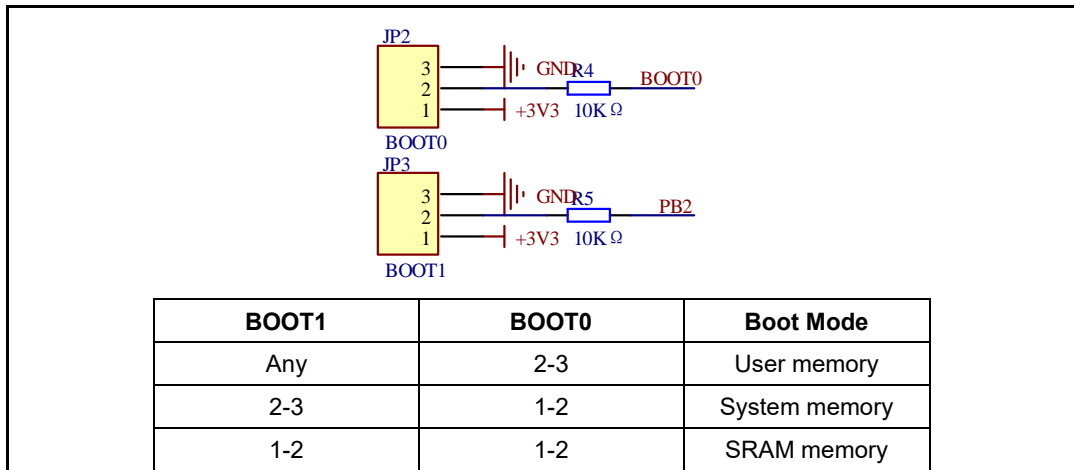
JP2
3
2
1
GND
R4
BOOT0
+3V3
10K Ω
BOOT0

JP3
3
2
1
GND
R5
PB2
+3V3
10K Ω
BOOT1

| BOOT1 | BOOT0 | Boot Mode |
|---|---|---|
| Any | 2-3 | User memory |
| 2-3 | 1-2 | System memory |
| 1-2 | 1-2 | SRAM memory |